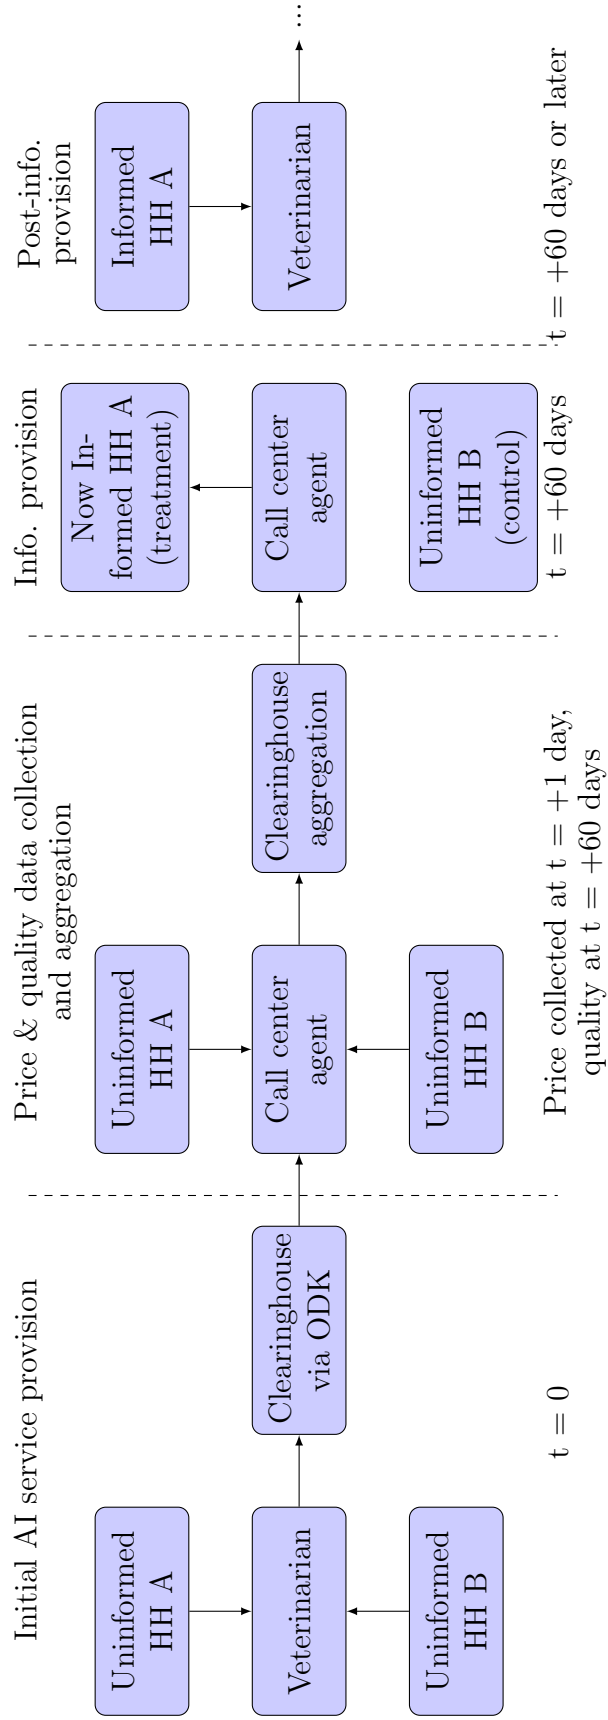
Initial AI service provision

Uninformed HH A

Veterinarian

Uninformed HH B

Clearinghouse via ODK

t = 0

Price & quality data collection and aggregation

Uninformed HH A

Call center agent

Uninformed HH B

Clearinghouse aggregation

Price collected at t = +1 day, quality at t = +60 days

Info. provision

Now Informed HH A (treatment)

Call center agent

Uninformed HH B (control)

t = +60 days

Post-info. provision

Informed HH A

Veterinarian

...

t = +60 days or later